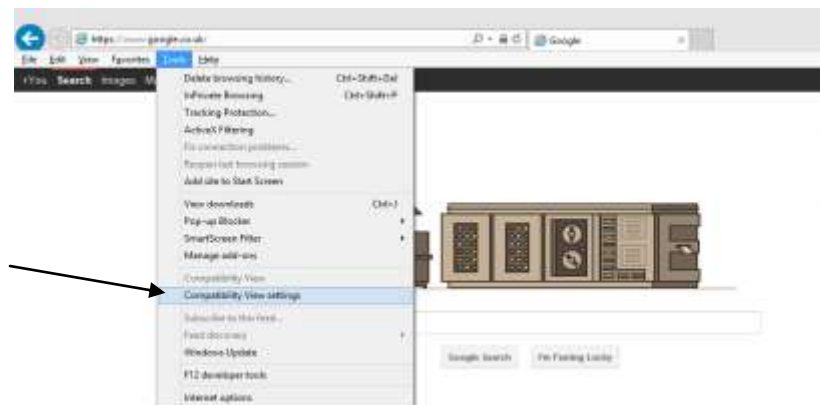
https://www.google.co.uk/
Google

File Edit View Favorites Tools Help

+You Search Images M

Delete browsing history... Ctrl+Shift+Del
InPrivate Browsing Ctrl+Shift+P
Tracking Protection...
ActiveX Filtering
Fix connection problems...
Reopen last browsing session
Add site to Start Screen

View downloads Ctrl+J
Pop-up Blocker
SmartScreen Filter
Manage add-ons

Compatibility View
Compatibility View settings

Subscribe to this feed...
Feed discovery
Windows Update

F12 developer tools

Internet options

Google Search I'm Feeling Lucky